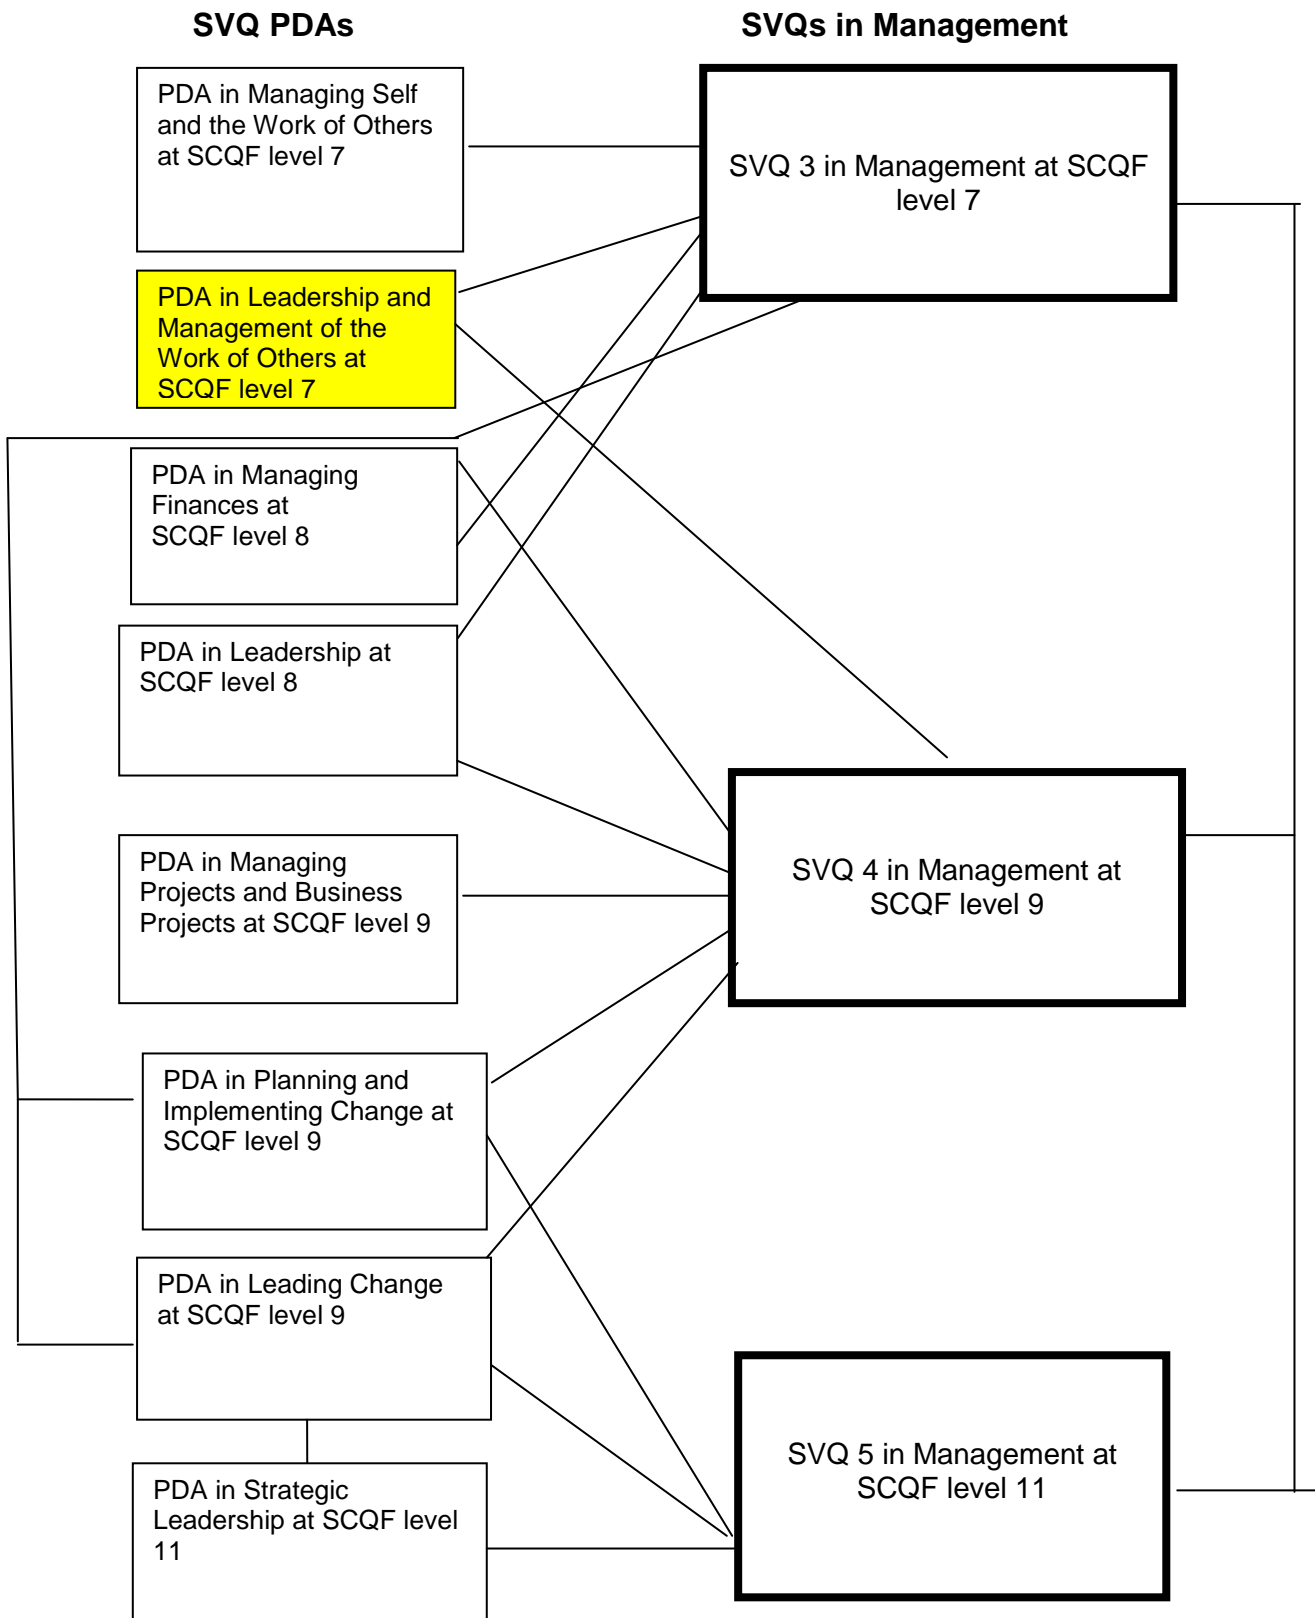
SVQ PDAs

SVQs in Management

PDA in Managing Self and the Work of Others at SCQF level 7

SVQ 3 in Management at SCQF level 7

PDA in Leadership and Management of the Work of Others at SCQF level 7

PDA in Managing Finances at SCQF level 8

PDA in Leadership at SCQF level 8

PDA in Managing Projects and Business Projects at SCQF level 9

SVQ 4 in Management at SCQF level 9

PDA in Planning and Implementing Change at SCQF level 9

PDA in Leading Change at SCQF level 9

SVQ 5 in Management at SCQF level 11

PDA in Strategic Leadership at SCQF level 11